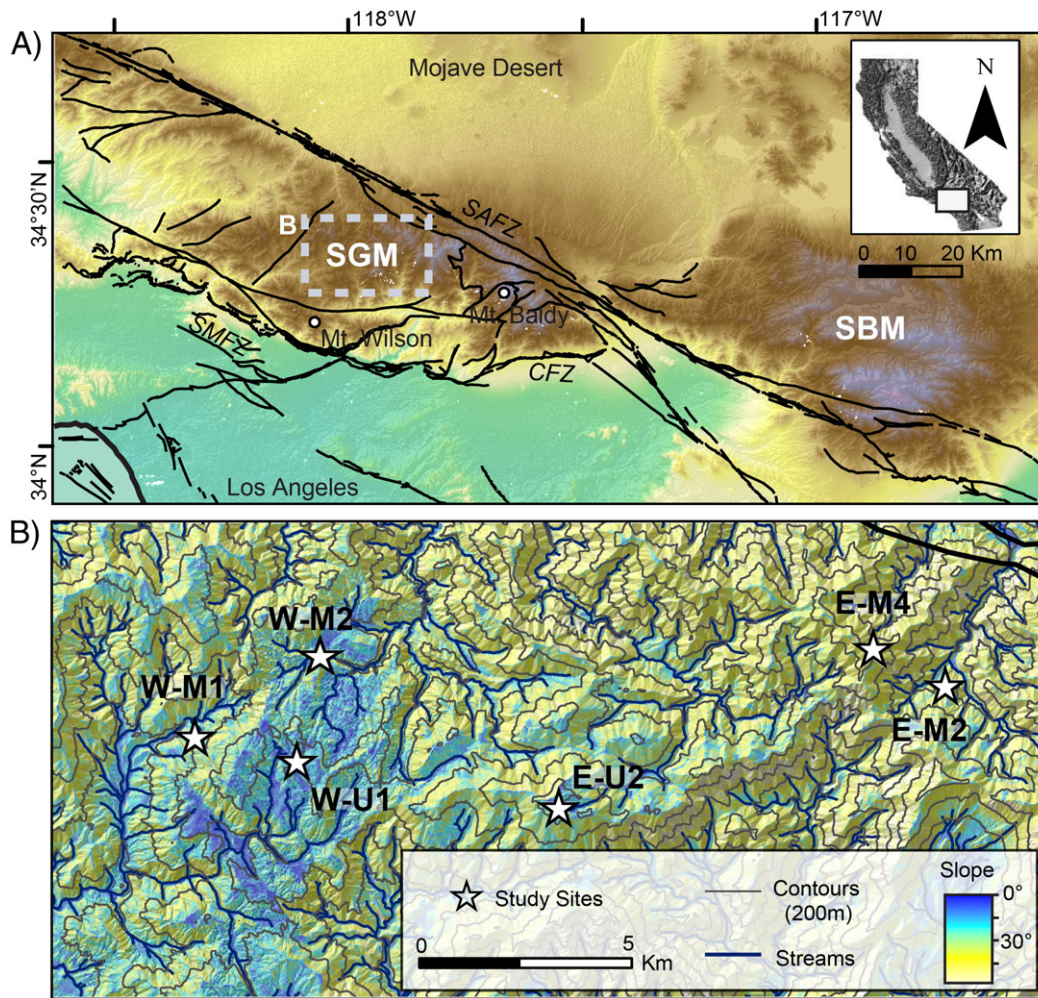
A)

118°W

117°W

Mojave Desert

N

34°30'N

B

SGM

SAFZ

0 10 20 Km

Mt. Baldy

SBM

SMFZ

Mt. Wilson

CFZ

34°N

Los Angeles

B)

W-M2

E-M4

W-M1

E-M2

W-U1

E-U2

Study Sites

Contours (200m)

Slope

0°

-30°

0 5 Km

Streams